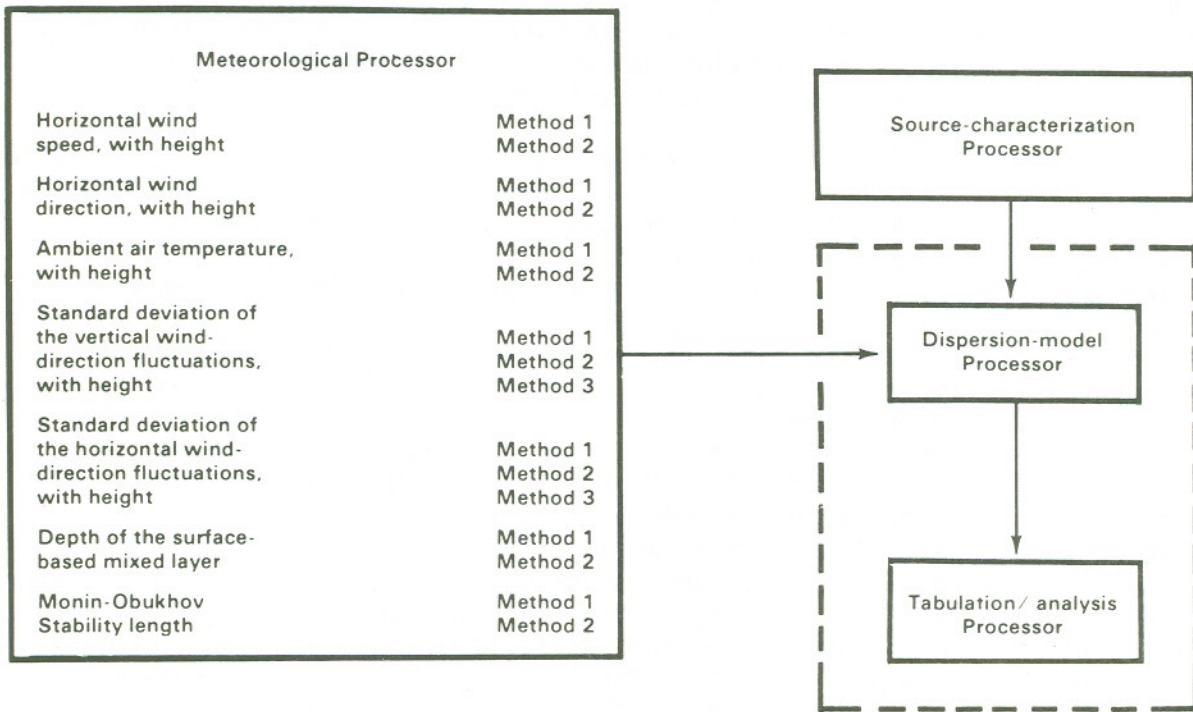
Meteorological Processor

Horizontal wind speed, with height
Method 1
Method 2

Horizontal wind direction, with height
Method 1
Method 2

Ambient air temperature, with height
Method 1
Method 2

Standard deviation of the vertical wind-direction fluctuations, with height
Method 1
Method 2
Method 3

Standard deviation of the horizontal wind-direction fluctuations, with height
Method 1
Method 2
Method 3

Depth of the surface-based mixed layer
Method 1
Method 2

Monin-Obukhov Stability length
Method 1
Method 2

Source-characterization Processor

Dispersion-model Processor

Tabulation/ analysis Processor